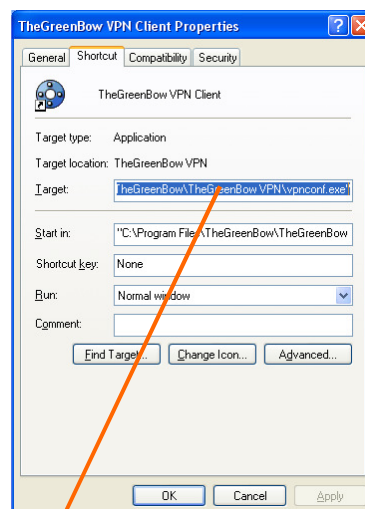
TheGreenBow VPN Client Properties

General | Shortcut | Compatibility | Security

TheGreenBow VPN Client

Target type: Application

Target location: TheGreenBow VPN

Target: TheGreenBow\TheGreenBow VPN\vpnconf.exe"

Start in: "C:\Program Files\TheGreenBow\TheGreenBow

Shortcut key: None

Run: Normal window

Comment:

Find Target... | Change Icon... | Advanced...

OK | Cancel | Apply